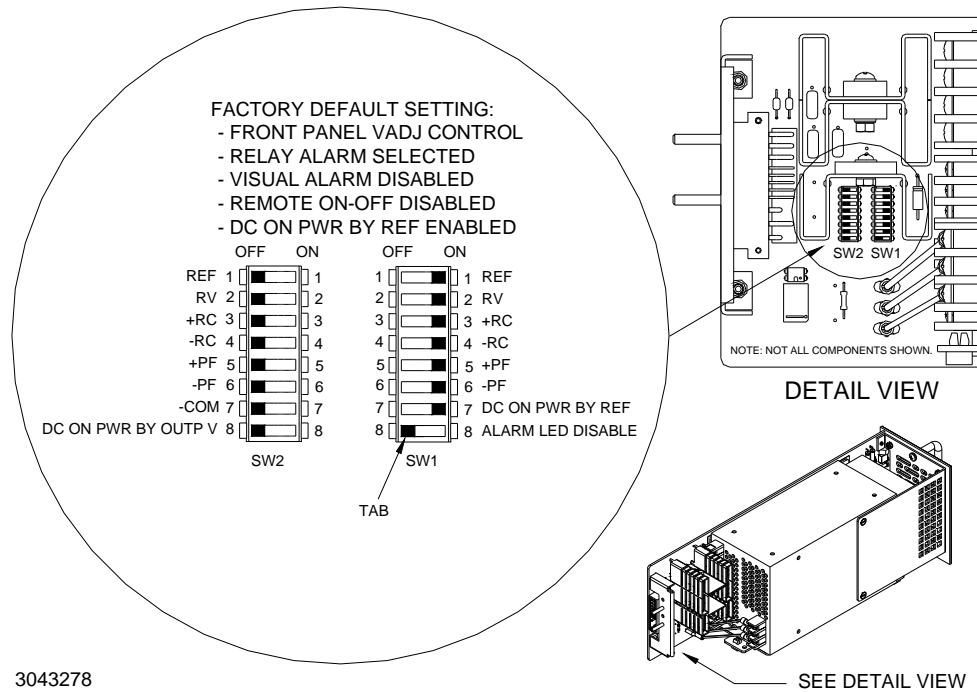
FACTORY DEFAULT SETTING:
- FRONT PANEL VADJ CONTROL
- RELAY ALARM SELECTED
- VISUAL ALARM DISABLED
- REMOTE ON-OFF DISABLED
- DC ON PWR BY REF ENABLED

OFF ON

REF 1 1
RV 2 2
+RC 3 3
-RC 4 4
+PF 5 5
-PF 6 6
-COM 7 7
DC ON PWR BY OUTP V 8 8

SW2

OFF ON

1 1 REF
2 2 RV
3 3 +RC
4 4 -RC
5 5 +PF
6 6 -PF
7 7 DC ON PWR BY REF
8 8 ALARM LED DISABLE

SW1

TAB

SW2 SW1

NOTE: NOT ALL COMPONENTS SHOWN.

DETAIL VIEW

SEE DETAIL VIEW

3043278